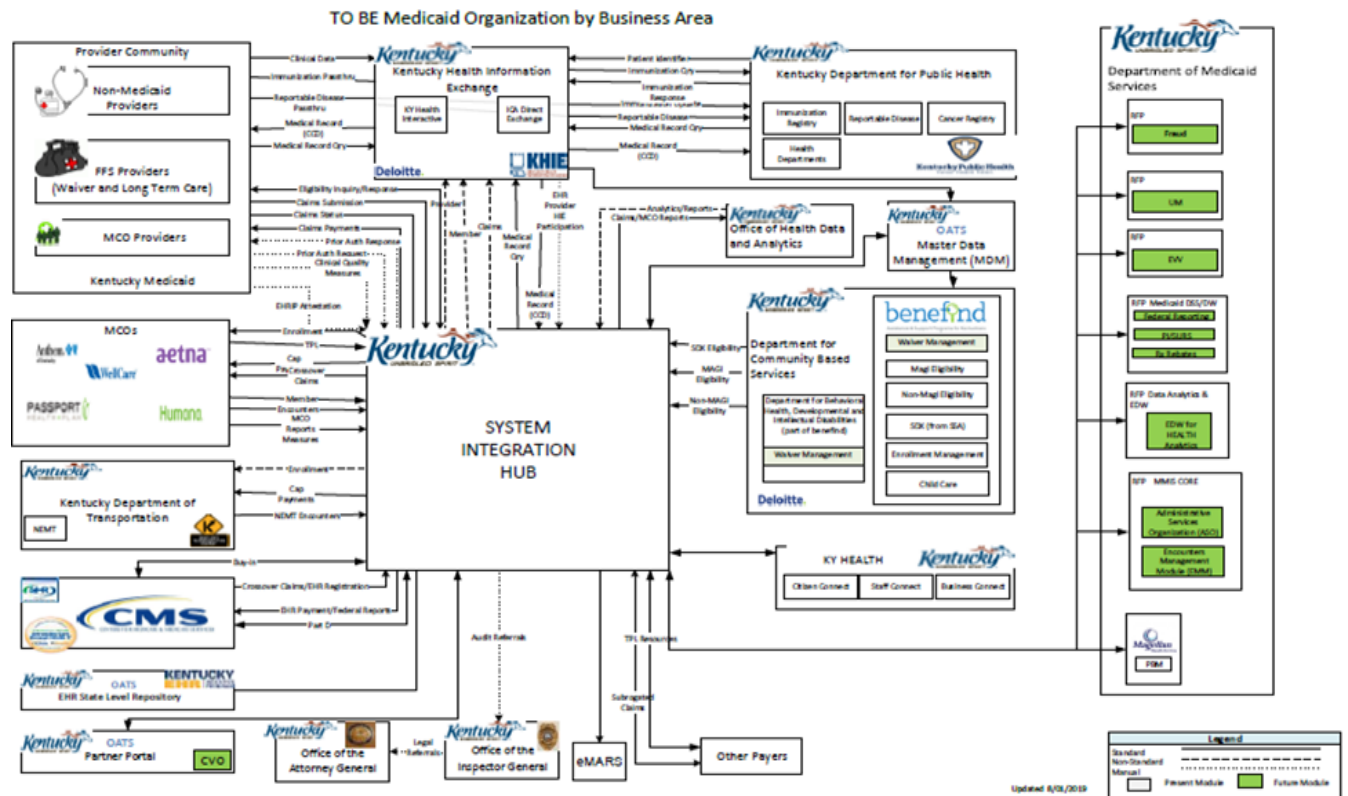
TO BE Medicaid Organization by Business Area

Provider Community

Non-Medicaid Providers

FFS Providers (Waiver and Long Term Care)

MCO Providers

Kentucky Medicaid

Clinical Data

Immunization Passthru

Reportable Disease Passthru

Medical Record (CCD)

Medical Record Qry

Kentucky

Kentucky Health Information Exchange

KY Health Interactive

ICA Direct Exchange

Deloitte.

KHIE

Patient Identifier

Immunization Qry

Immunization Response

Reportable Disease

Medical Record Qry

Medical Record (CCD)

Kentucky

Kentucky Department for Public Health

Immunization Registry

Reportable Disease

Cancer Registry

Health Departments

Kentucky Public Health

Eligibility Inquiry/Response

Claims Submission

Claims Status

Claims Payments

Prior Auth Response

Prior Auth Request

Clinical Quality Measures

EHRIP Attestation

Provider

Member

Claims

Medical Record Qry

EHR Provider HIE Participation

Medical Record (CCD)

Analytics/Reports

Claims/MCO Reports

Kentucky

Office of Health Data and Analytics

Kentucky

OATS

Master Data Management (MDM)

MCOs

Anthem

aetna

WellCare

PASSPORT HEALTH PLAN

Humana

Enrollment

TPL

Cap

Pay/Crossover Claims

Member

Encounters

MCO Reports

Measures

Kentucky

SYSTEM INTEGRATION HUB

SDX Eligibility

MAGI Eligibility

Non-MAGI Eligibility

Kentucky

Department for Community Based Services

Department for Behavioral Health, Developmental and Intellectual Disabilities (part of benefind)

Waiver Management

Deloitte.

benefind

Waiver Management

Magi Eligibility

Non-Magi Eligibility

SDX (from SSA)

Enrollment Management

Child Care

Kentucky

Kentucky Department of Transportation

NEMT

Enrollment

Cap Payments

NEMT Encounters

Buy-In

Crossover Claims/EHR Registration

EHR Payment/Federal Reports

Part D

CMS

Kentucky

OATS

KENTUCKY

EHR State Level Repository

Kentucky

OATS

Partner Portal

CVO

Kentucky

Office of the Attorney General

Legal Referrals

Kentucky

Office of the Inspector General

Audit Referrals

eMARS

TPL Resources

Subrogated Claims

Other Payers

KY HEALTH

Kentucky

Citizen Connect

Staff Connect

Business Connect

Kentucky

Department of Medicaid Services

RFP

Fraud

RFP

UM

RFP

EVV

RFP Medicaid DSS/DW

Federal Reporting

PI/SUR

Rx Rebates

RFP Data Analytics & EDW

EDW for HEALTH Analytics

RFP MMIS CORE

Administrative Services Organization (ASO)

Encounters Management Module (EMM)

Magellan

PBM

Legend

Standard

Non-Standard

Manual

Present Module

Future Module

Updated 8/01/2019